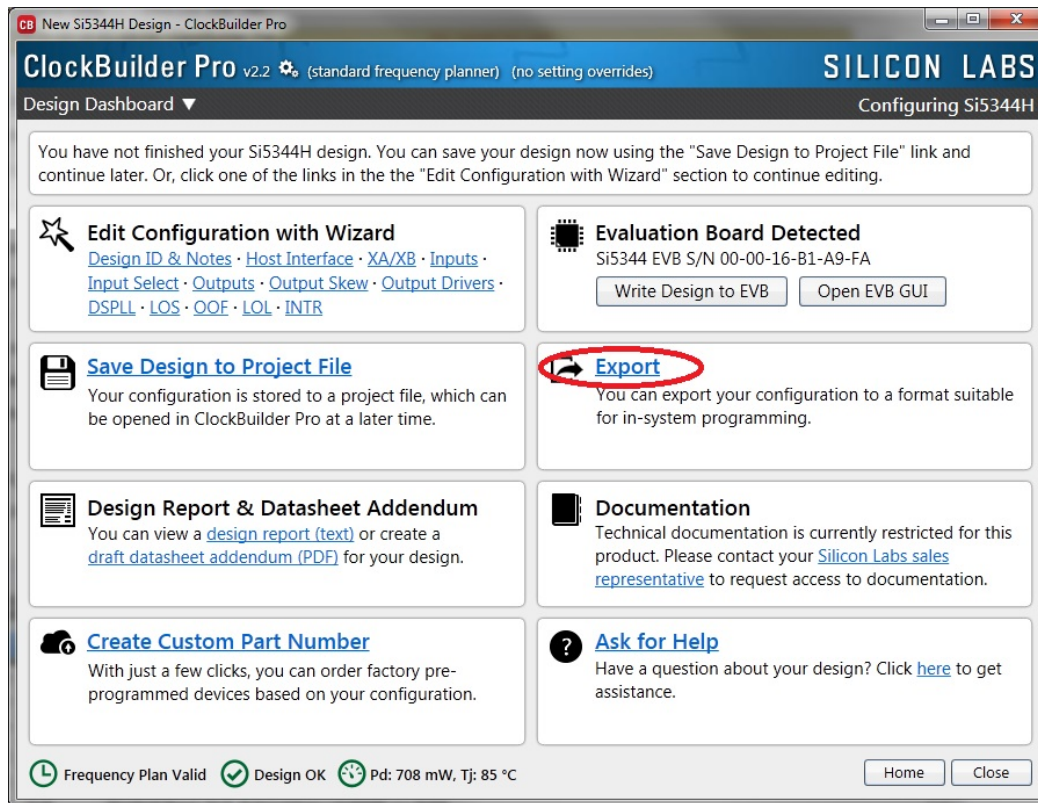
CB New Si5344H Design - ClockBuilder Pro

ClockBuilder Pro v2.2 (standard frequency planner) (no setting overrides)

SILICON LABS

Design Dashboard ▼

Configuring Si5344H

You have not finished your Si5344H design. You can save your design now using the "Save Design to Project File" link and continue later. Or, click one of the links in the the "Edit Configuration with Wizard" section to continue editing.

Edit Configuration with Wizard
Design ID & Notes · Host Interface · XA/XB · Inputs · Input Select · Outputs · Output Skew · Output Drivers · DSPLL · LOS · OOF · LOL · INTR

Evaluation Board Detected
Si5344 EVB S/N 00-00-16-B1-A9-FA
Write Design to EVB
Open EVB GUI

Save Design to Project File
Your configuration is stored to a project file, which can be opened in ClockBuilder Pro at a later time.

Export
You can export your configuration to a format suitable for in-system programming.

Design Report & Datasheet Addendum
You can view a design report (text) or create a draft datasheet addendum (PDF) for your design.

Documentation
Technical documentation is currently restricted for this product. Please contact your Silicon Labs sales representative to request access to documentation.

Create Custom Part Number
With just a few clicks, you can order factory pre-programmed devices based on your configuration.

Ask for Help
Have a question about your design? Click here to get assistance.

Frequency Plan Valid
Design OK
Pd: 708 mW, Tj: 85 °C
Home
Close